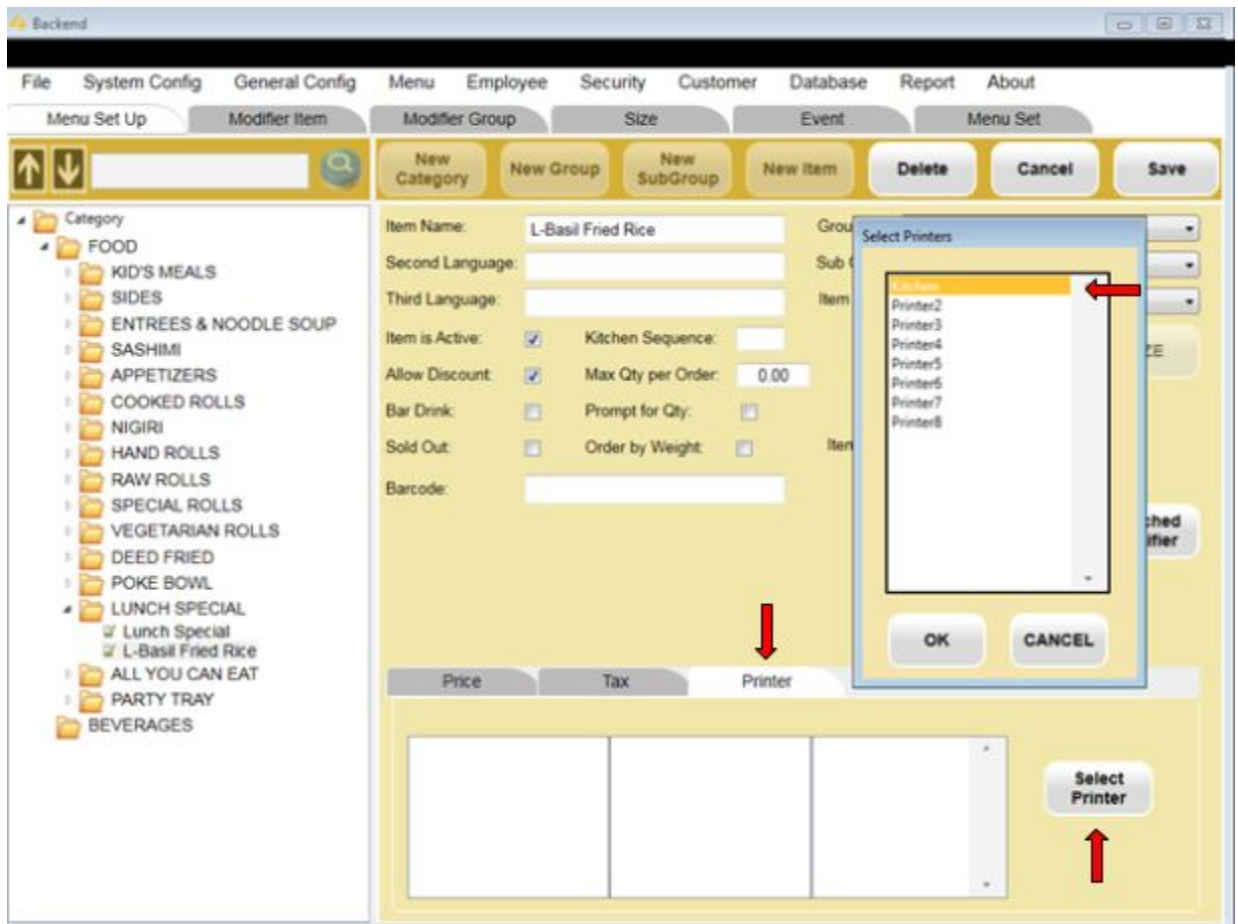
Backend

File System Config General Config Menu Employee Security Customer Database Report About

Menu Set Up | Modifier Item | Modifier Group | Size | Event | Menu Set

New Category | New Group | New SubGroup | New Item | Delete | Cancel | Save

Category
FOOD
KID'S MEALS
SIDES
ENTREES & NOODLE SOUP
SASHIMI
APPETIZERS
COOKED ROLLS
NIGIRI
HAND ROLLS
RAW ROLLS
SPECIAL ROLLS
VEGETARIAN ROLLS
DEED FRIED
POKE BOWL
LUNCH SPECIAL
Lunch Special
L-Basil Fried Rice
ALL YOU CAN EAT
PARTY TRAY
BEVERAGES

Item Name: L-Basil Fried Rice
Second Language:
Third Language:
Item is Active:
Kitchen Sequence:
Allow Discount:
Max Qty per Order: 0.00
Bar Drink:
Prompt for Qty:
Sold Out:
Order by Weight:
Barcode:

Grou
Sub
Item
ZE
Iten
ched
ifier

Select Printers
Kitchen
Printer2
Printer3
Printer4
Printer5
Printer6
Printer7
Printer8

OK CANCEL

Price | Tax | Printer

Select Printer